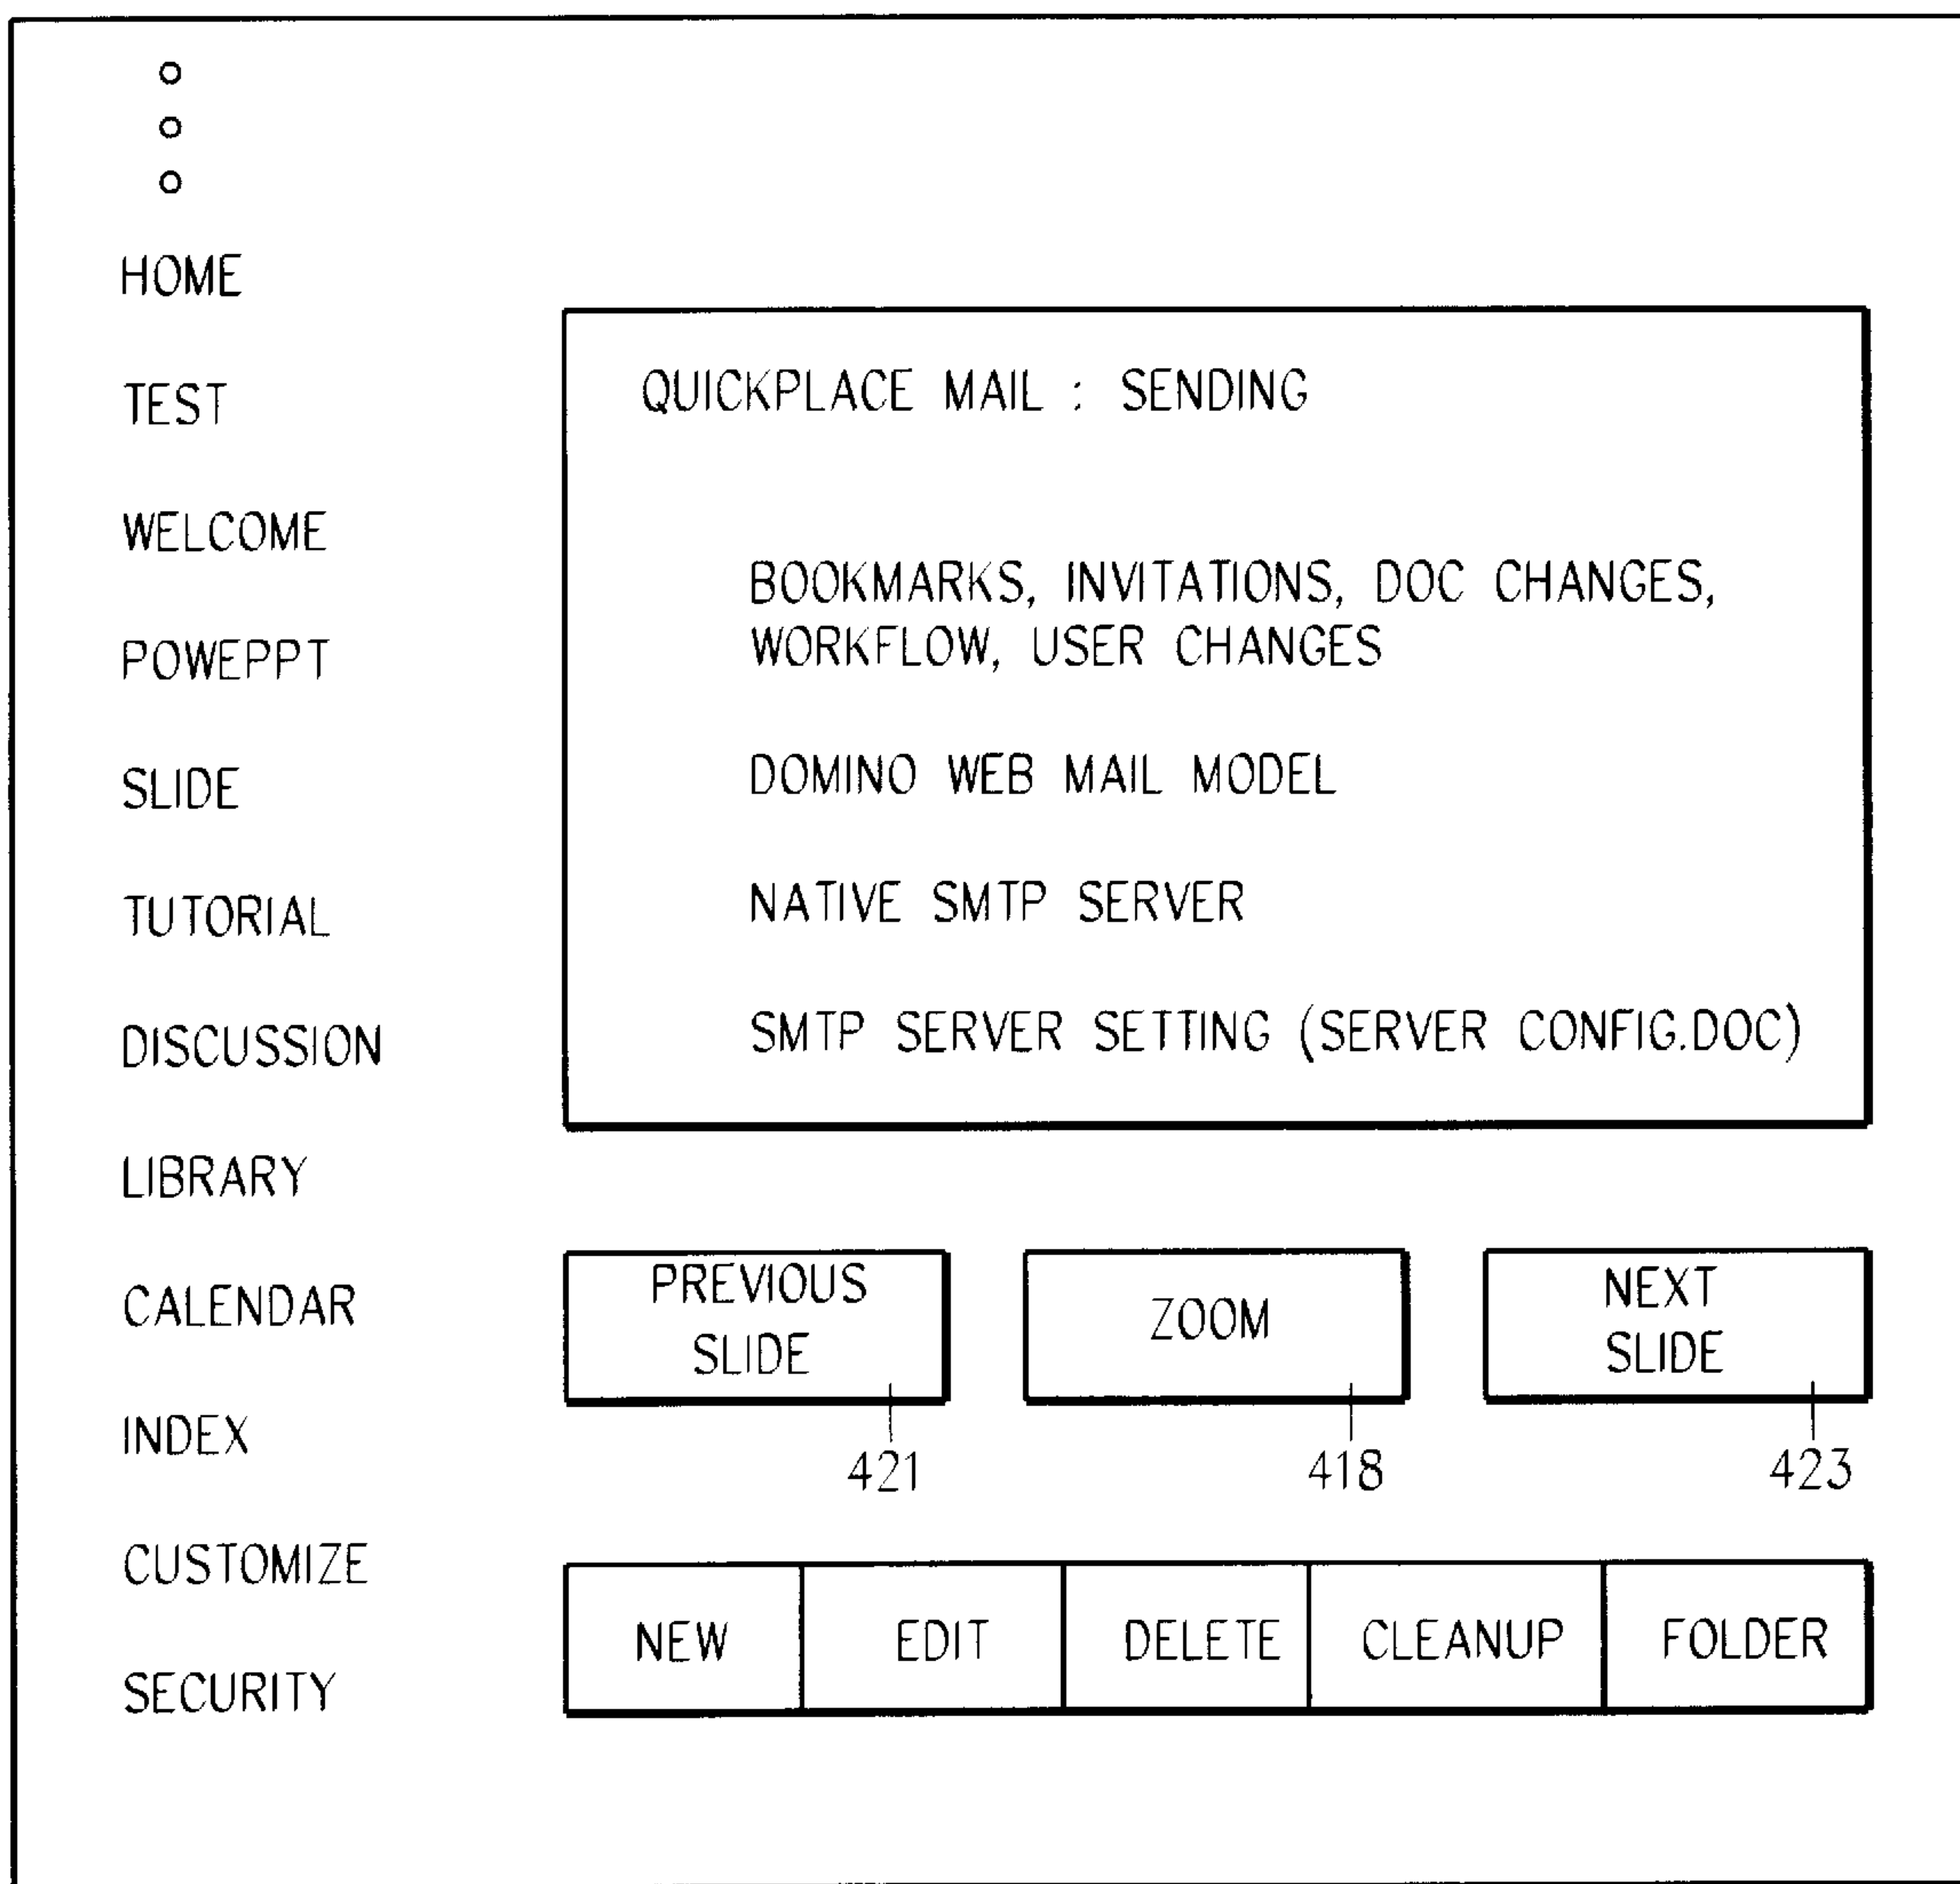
HOME

TEST

WELCOME

POWEPPT

SLIDE

TUTORIAL

DISCUSSION

LIBRARY

CALENDAR

INDEX

CUSTOMIZE

SECURITY

QUICKPLACE MAIL : SENDING

BOOKMARKS, INVITATIONS, DOC CHANGES, WORKFLOW, USER CHANGES

DOMINO WEB MAIL MODEL

NATIVE SMTP SERVER

SMTP SERVER SETTING (SERVER CONFIG.DOC)

PREVIOUS SLIDE

ZOOM

NEXT SLIDE

421

418

423

NEW

EDIT

DELETE

CLEANUP

FOLDER